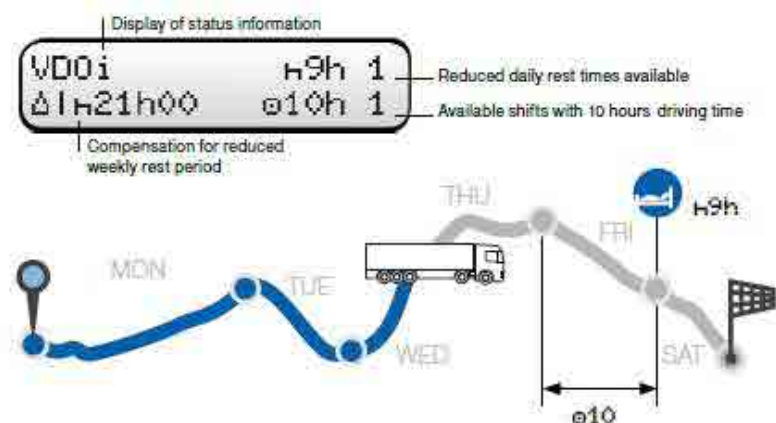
Display of status information

VDOi ⊢9h 1
Δ|⊢21h00 ⊙10h 1

Reduced daily rest times available

Available shifts with 10 hours driving time

Compensation for reduced weekly rest period

MON

TUE

WED

THU

FRI

SAT

⊢9h

⊙10